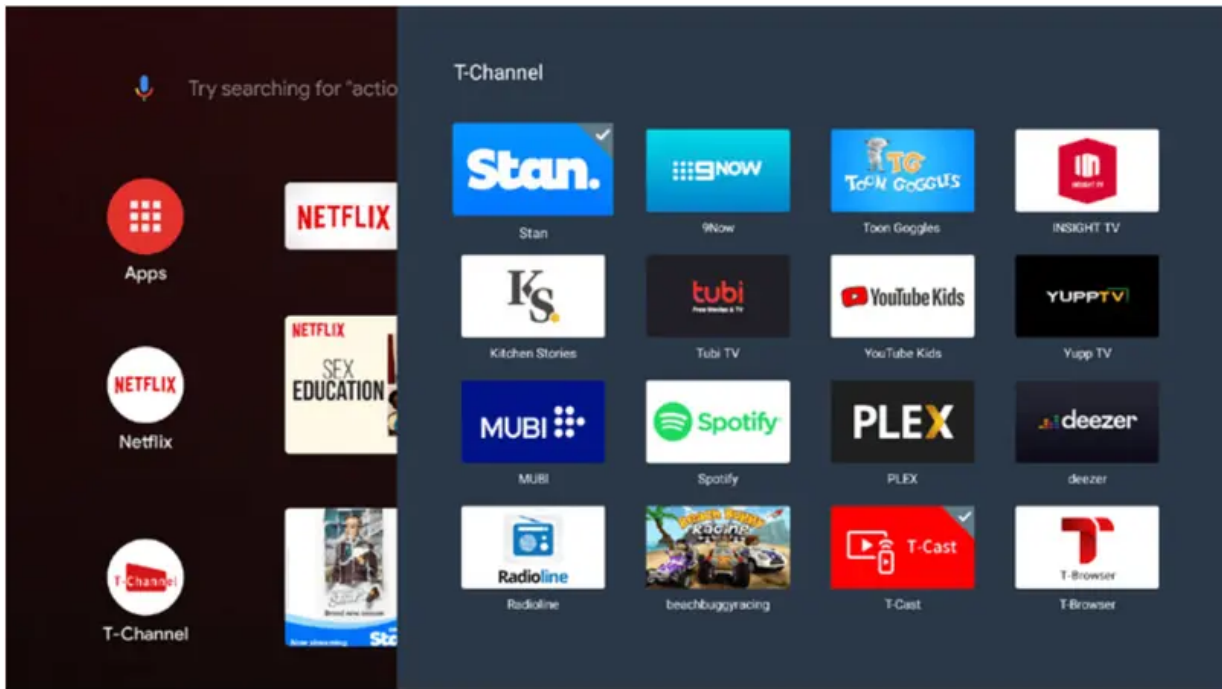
Try searching for "actio

Apps

NETFLIX

Netflix

NETFLIX
SEX EDUCATION

T-Channel

T-Channel

T-Channel

| | | | |
|---|---|---|---|
| Stan. | 9NOW | TG TOON GOGGLES | INSIGHT TV |
| Stan | 9Now | Toon Goggles | INSIGHT TV |
| KS | tubi | YouTube Kids | YUPPTV |
| Kitchen Stories | Tubi TV | YouTube Kids | Yupp TV |
| MUBI | Spotify | PLEX | deezer |
| MUBI | Spotify | PLEX | deezer |
| Radioline | | T-Cast | T-Browser |
| Radioline | beachbuggyracing | T-Cast | T-Browser |